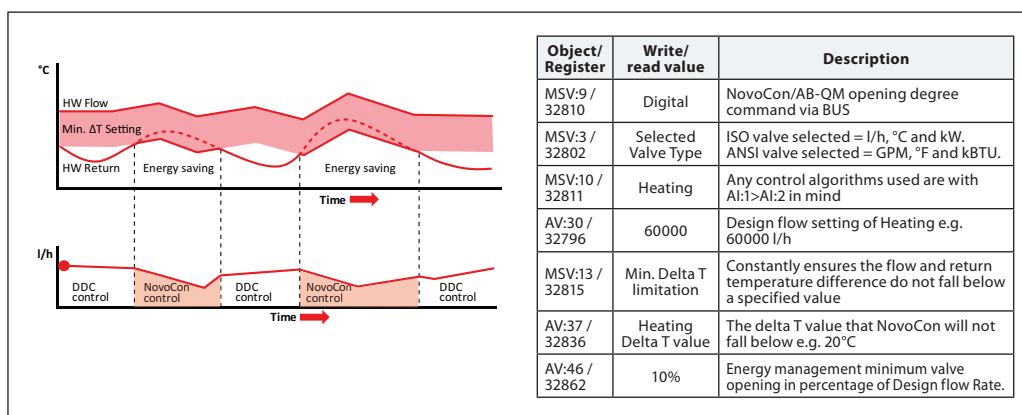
°C

HW Flow

Min. ΔT Setting

HW Return

Energy saving

Energy saving

Time

l/h

DDC control

NovoCon control

DDC control

NovoCon control

DDC control

Time

| Object/ Register | Write/ read value | Description |
|---|---|---|
| MSV:9 / 32810 | Digital | NovoCon/AB-QM opening degree command via BUS |
| MSV:3 / 32802 | Selected Valve Type | ISO valve selected = l/h, °C and kW. ANSI valve selected = GPM, °F and kBTU. |
| MSV:10 / 32811 | Heating | Any control algorithms used are with AI:1>AI:2 in mind |
| AV:30 / 32796 | 60000 | Design flow setting of Heating e.g. 60000 l/h |
| MSV:13 / 32815 | Min. Delta T limitation | Constantly ensures the flow and return temperature difference do not fall below a specified value |
| AV:37 / 32836 | Heating Delta T value | The delta T value that NovoCon will not fall below e.g. 20°C |
| AV:46 / 32862 | 10% | Energy management minimum valve opening in percentage of Design flow Rate. |